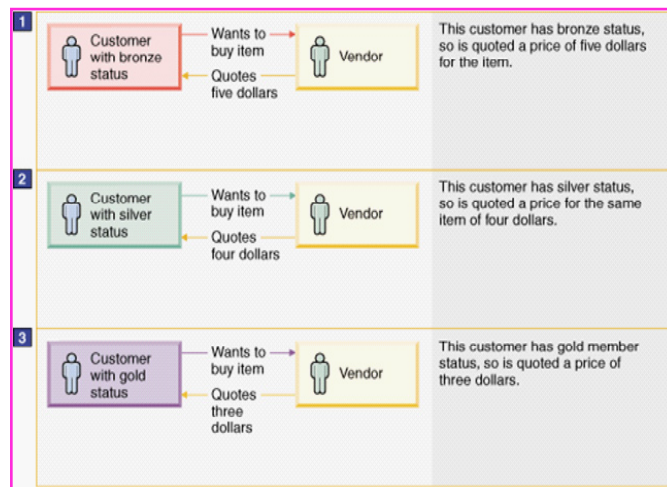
1

Customer with bronze status

Wants to buy item

Quotes five dollars

Vendor

This customer has bronze status, so is quoted a price of five dollars for the item.

2

Customer with silver status

Wants to buy item

Quotes four dollars

Vendor

This customer has silver status, so is quoted a price for the same item of four dollars.

3

Customer with gold status

Wants to buy item

Quotes three dollars

Vendor

This customer has gold member status, so is quoted a price of three dollars.